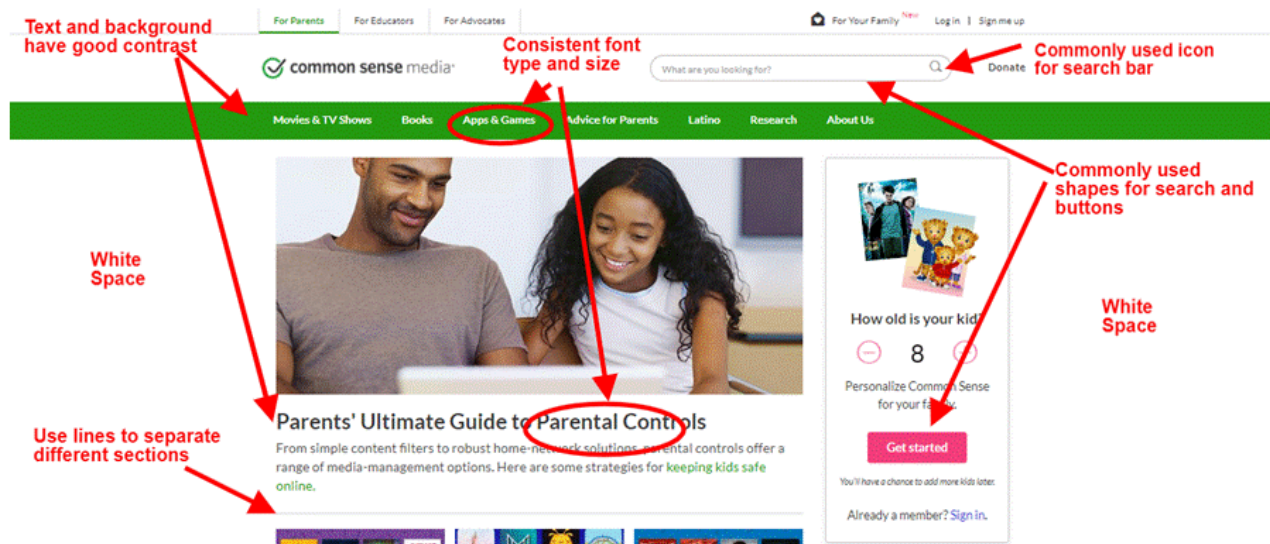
Text and background have good contrast

For Parents | For Educators | For Advocates

For Your Family New | Log in | Sign me up

Consistent font type and size

Commonly used icon for search bar

common sense media

What are you looking for?

Donate

Movies & TV Shows | Books | Apps & Games | Advice for Parents | Latino | Research | About Us

Commonly used shapes for search and buttons

White Space

White Space

How old is your kid?

8

Personalize Common Sense for your family.

Get started

You'll have a chance to add more kids later.

Already a member? Sign in.

Parents' Ultimate Guide to Parental Controls

From simple content filters to robust home-network solutions, parental controls offer a range of media-management options. Here are some strategies for keeping kids safe online.

Use lines to separate different sections